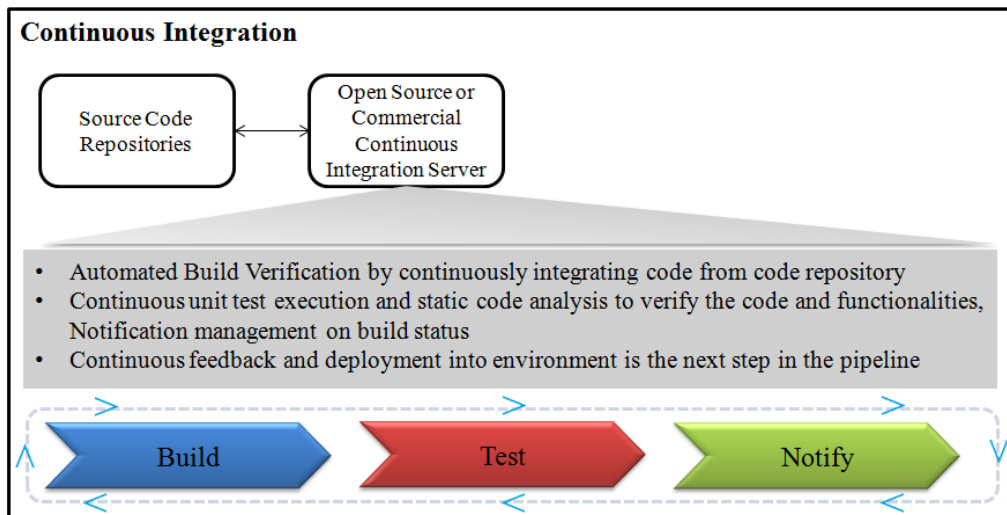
Continuous Integration

Source Code Repositories

Open Source or Commercial Continuous Integration Server

- Automated Build Verification by continuously integrating code from code repository
- Continuous unit test execution and static code analysis to verify the code and functionalities, Notification management on build status
- Continuous feedback and deployment into environment is the next step in the pipeline

Build

Test

Notify